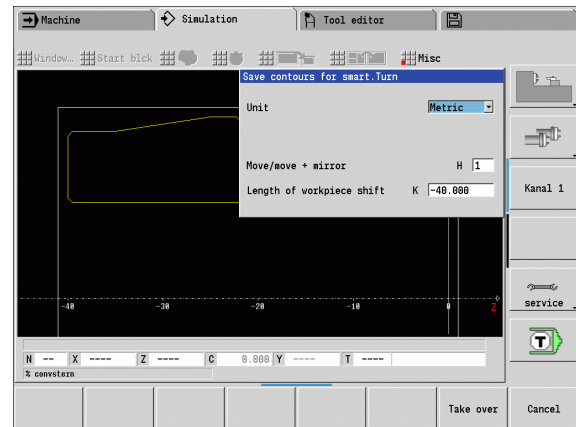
Machine

Simulation

Tool editor

Window... Start blck Misc

Save contours for smart.Turn

Unit Metric

Move/move + mirror H 1

Length of workpiece shift K -40.000

Kanal 1

service

-40 -30 -20 -10 0 Z

N -- X ---- Z ---- C 0.000 Y ---- T ----

% convstern

Take over

Cancel